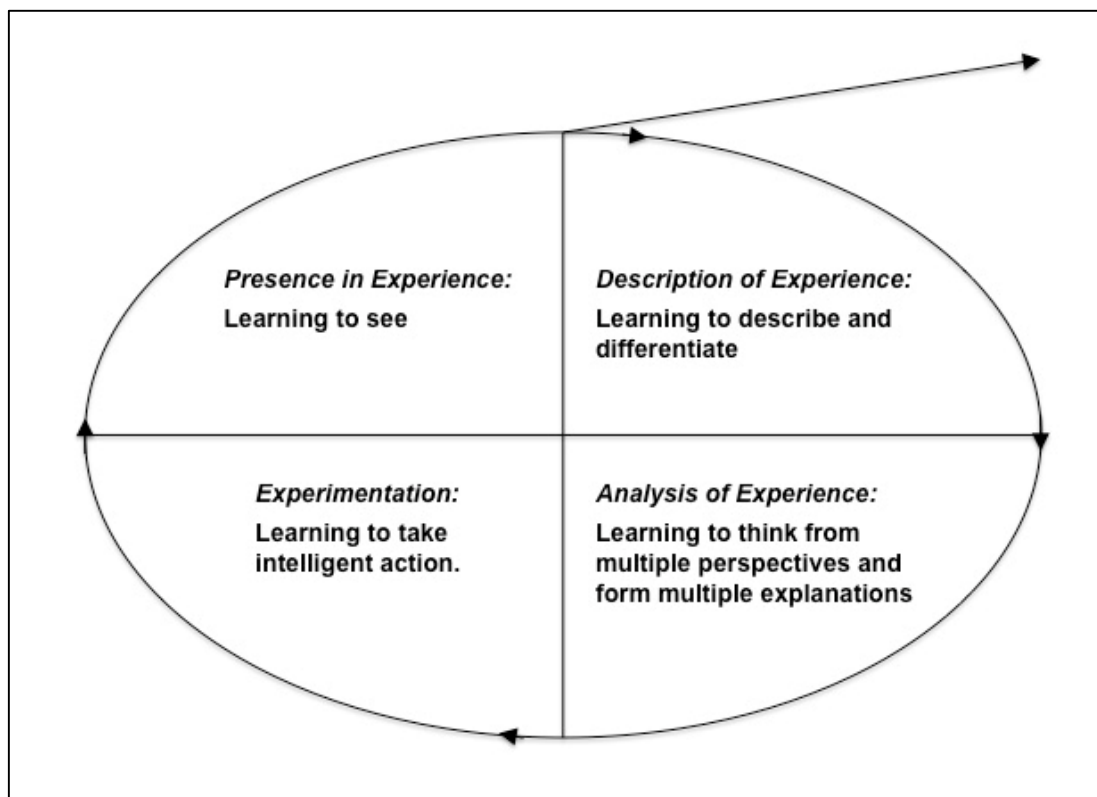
Presence in Experience:
Learning to see

Description of Experience:
Learning to describe and differentiate

Experimentation:
Learning to take intelligent action.

Analysis of Experience:
Learning to think from multiple perspectives and form multiple explanations